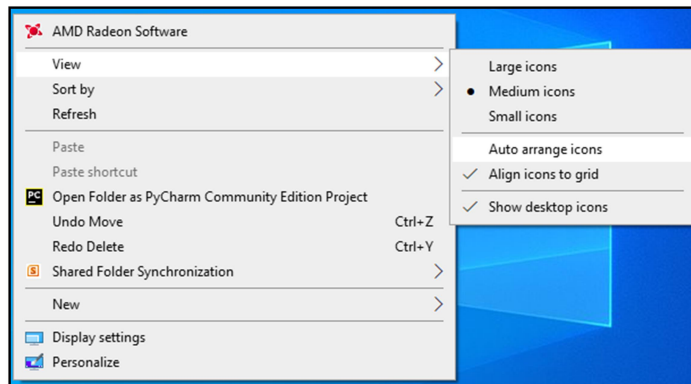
AMD Radeon Software
View
Sort by
Refresh
Paste
Paste shortcut
Open Folder as PyCharm Community Edition Project
Undo Move Ctrl+Z
Redo Delete Ctrl+Y
Shared Folder Synchronization
New
Display settings
Personalize

Large icons
Medium icons
Small icons
Auto arrange icons
Align icons to grid
Show desktop icons